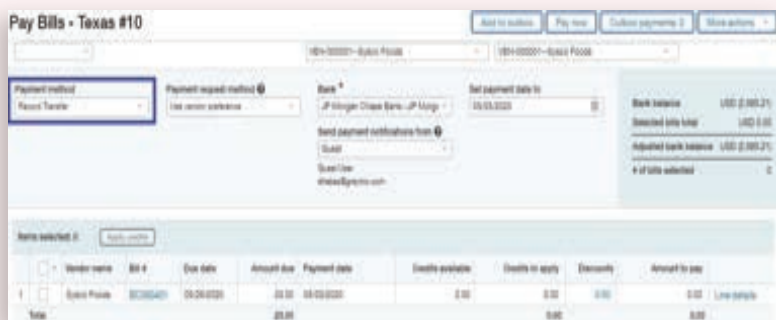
Pay Bills - Texas #10

Add to outbox | Pay now | Outbox payments 2 | More actions

VEN-000001--Sysco Foods | VEN-000001--Sysco Foods

Payment method
Record Transfer

Payment request method
Use vendor preference

Bank *
JP Morgan Chase Bank - JP Morgan

Set payment date to
09/03/2020

Send payment notifications from
Guest

Guest User
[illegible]

Bank balance USD (2,095.21)
Selected bills total USD 0.00
Adjusted bank balance USD (2,095.21)
# of bills selected 0

Items selected: 0 | Apply credits

| | | Vendor name | Bill # | Due date | Amount due | Payment date | Credits available | Credits to apply | Discounts | Amount to pay | |
|---|---|---|---|---|---|---|---|---|---|---|---|
| 1 | | Sysco Foods | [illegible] | 09/28/2020 | 20.00 | 09/03/2020 | 0.00 | 0.00 | 0.00 | 0.00 | Line details |
| Total | | | | | 20.00 | | | 0.00 | | 0.00 | |